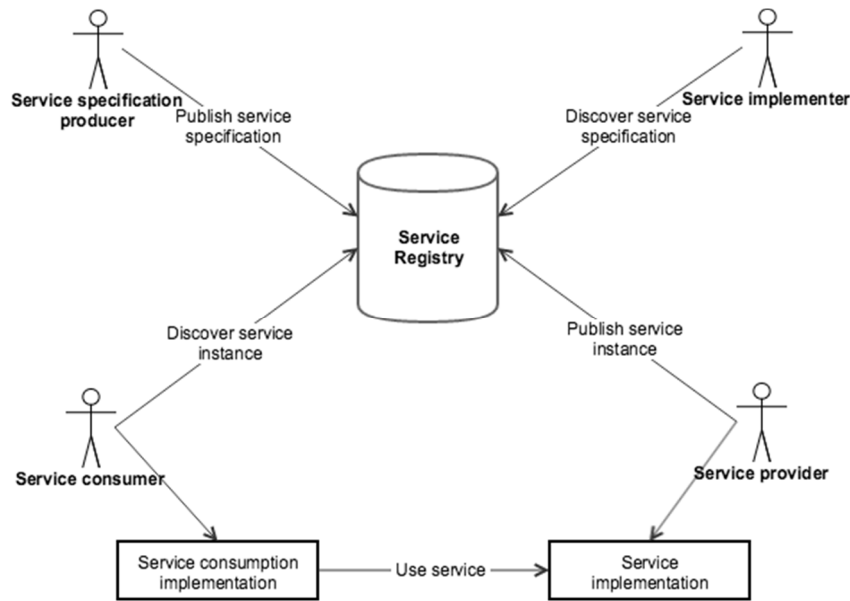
Service specification producer

Publish service specification

Service implementer

Discover service specification

Service Registry

Discover service instance

Publish service instance

Service consumer

Service provider

Service consumption implementation

Use service

Service implementation